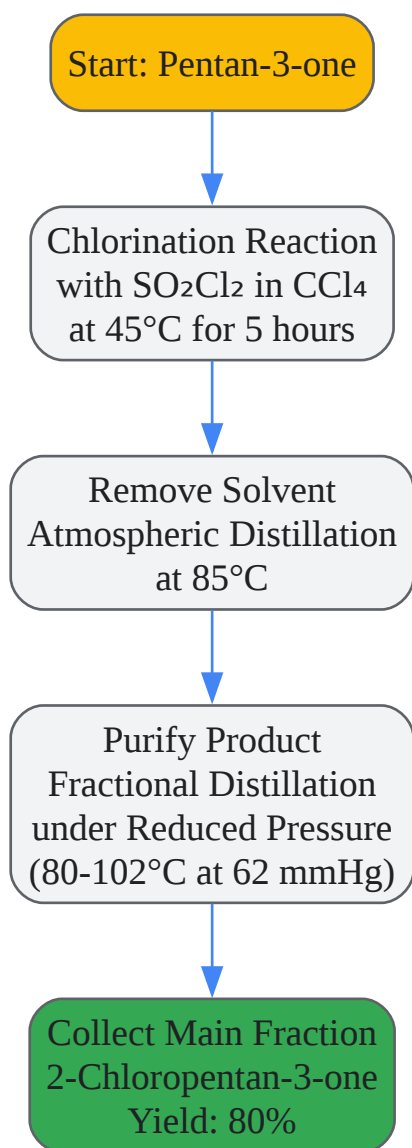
Start: Pentan-3-one

Chlorination Reaction with $SO_2Cl_2$ in $CCl_4$ at 45°C for 5 hours

Remove Solvent Atmospheric Distillation at 85°C

Purify Product Fractional Distillation under Reduced Pressure (80-102°C at 62 mmHg)

Collect Main Fraction 2-Chloropentan-3-one Yield: 80%